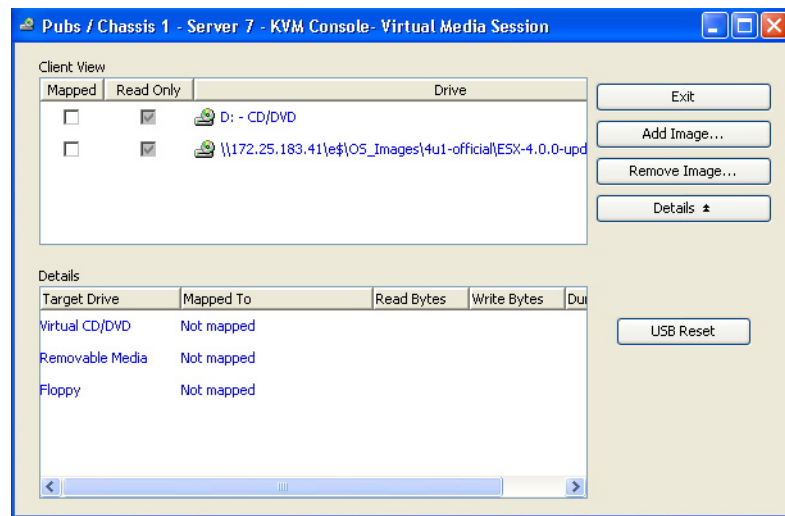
Pubs / Chassis 1 - Server 7 - KVM Console- Virtual Media Session

Client View

| Mapped | Read Only | Drive |
|---|---|---|
| | | D: - CD/DVD |
| | | \\172.25.183.41\e$\OS_Images\4u1-official\ESX-4.0.0-upd |

Exit

Add Image...

Remove Image...

Details

Details

| Target Drive | Mapped To | Read Bytes | Write Bytes | Du |
|---|---|---|---|---|
| Virtual CD/DVD | Not mapped | | | |
| Removable Media | Not mapped | | | |
| Floppy | Not mapped | | | |

USB Reset